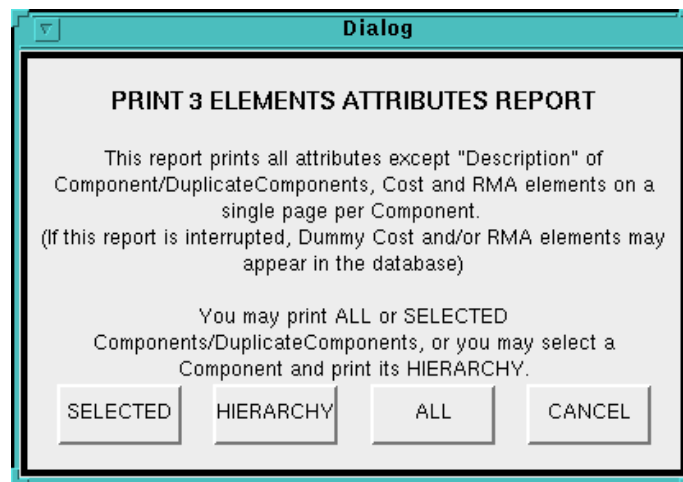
Dialog

PRINT 3 ELEMENTS ATTRIBUTES REPORT

This report prints all attributes except "Description" of Component/DuplicateComponents, Cost and RMA elements on a single page per Component.
(If this report is interrupted, Dummy Cost and/or RMA elements may appear in the database)

You may print ALL or SELECTED Components/DuplicateComponents, or you may select a Component and print its HIERARCHY.

SELECTED
HIERARCHY
ALL
CANCEL